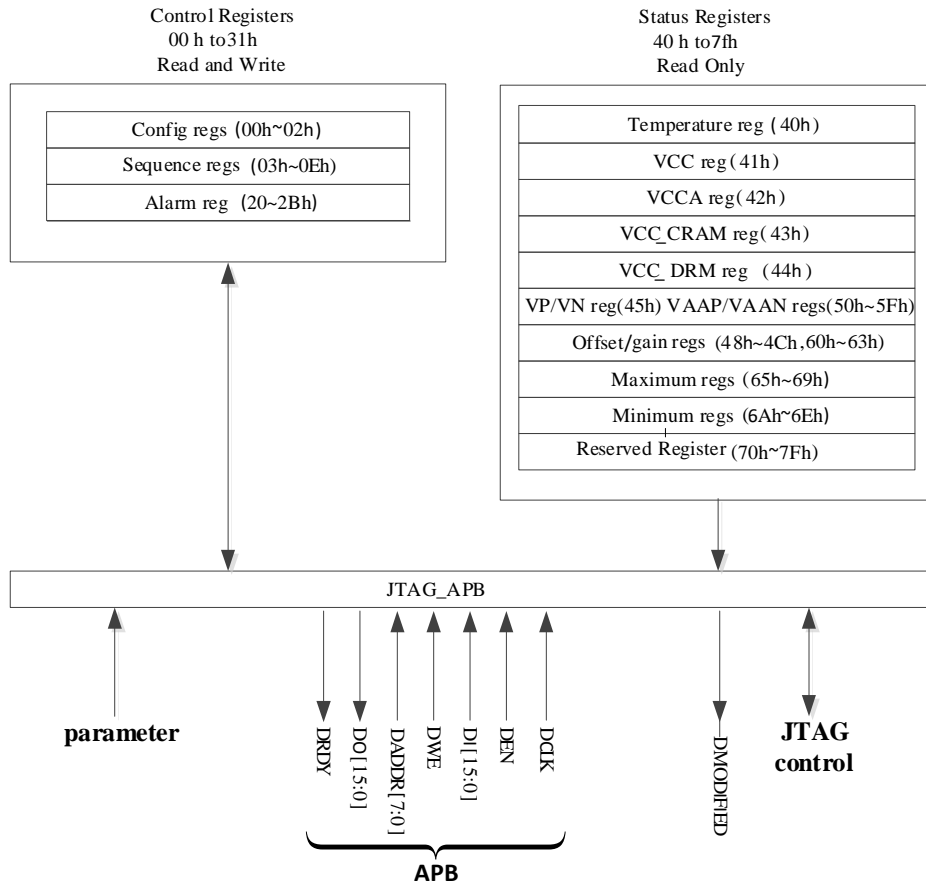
Control Registers
00 h to31h
Read and Write

Config regs (00h~02h)
Sequence regs (03h~0Eh)
Alarm reg (20~2Bh)

Status Registers
40 h to7fh
Read Only

Temperature reg (40h)
VCC reg (41h)
VCCA reg(42h)
VCC_CRAM reg(43h)
VCC_ DRM reg (44h)
VP/VN reg(45h) VAAP/VAAN regs(50h~5Fh)
Offset/gain regs (48h~4Ch,60h~63h)
Maximum regs (65h~69h)
Minimum regs (6Ah~6Eh)
Reserved Register (70h~7Fh)

JTAG_APB

parameter

DRDY
DO[15:0]
DADDR[7:0]
DWE
DI[15:0]
DEN
DCLK

DMODIFIED

JTAG
control

APB